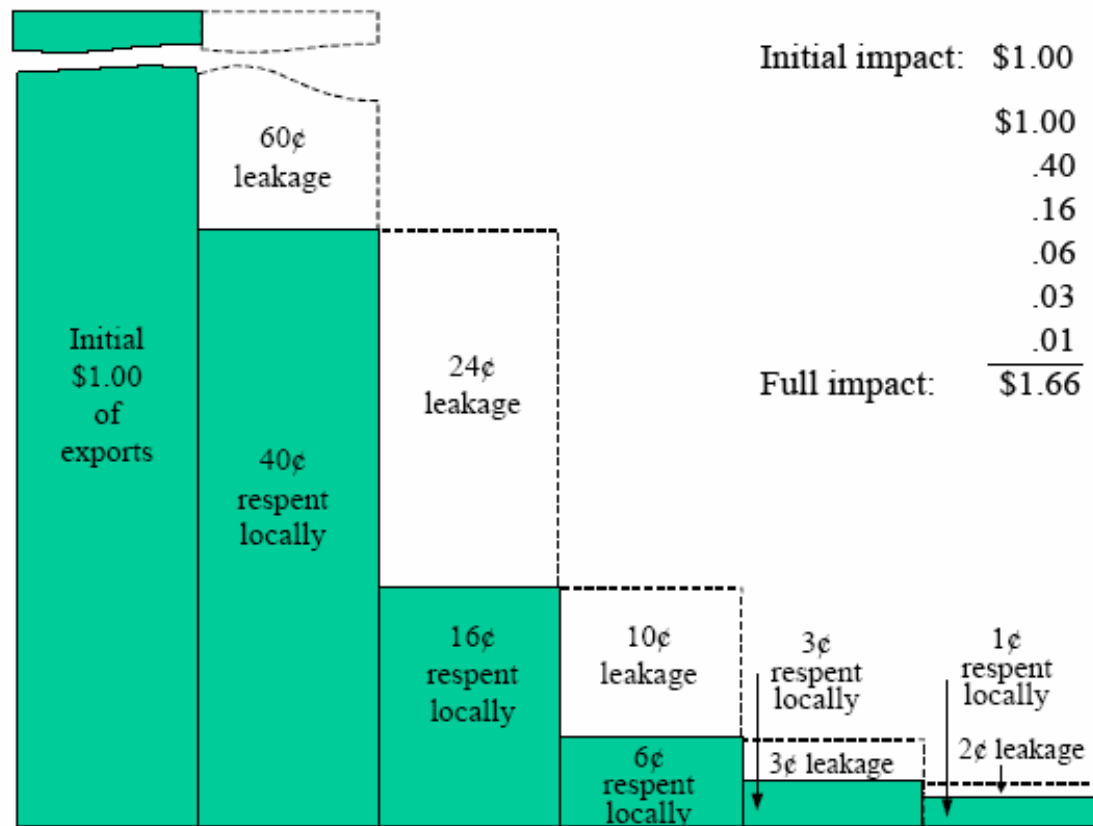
Initial impact: $1.00

$1.00
.40
.16
.06
.03
.01
Full impact: $1.66

Initial $1.00 of exports

60¢ leakage

40¢ respent locally

24¢ leakage

16¢ respent locally

10¢ leakage

6¢ respent locally

3¢ respent locally

3¢ leakage

1¢ respent locally

2¢ leakage